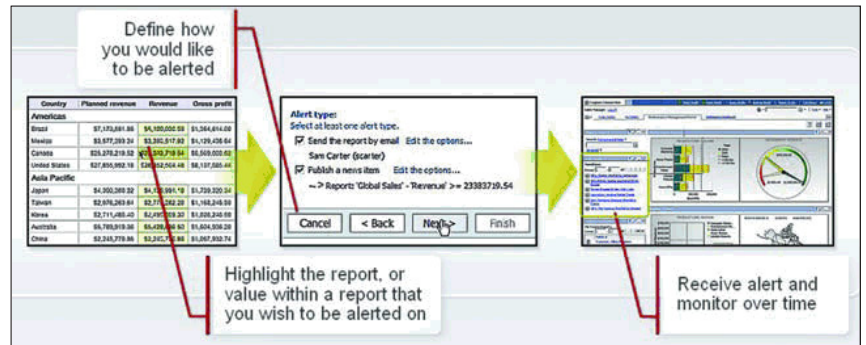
Define how you would like to be alerted

| Country | Planned revenue | Revenue | Gross profit |
|---|---|---|---|
| Americas | | | |
| Brazil | $7,173,881.86 | $4,165,002.59 | $1,364,614.00 |
| Mexico | $3,577,283.24 | $3,393,517.93 | $1,129,436.64 |
| Canada | $25,378,219.52 | $21,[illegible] | $8,609,003.62 |
| United States | $27,895,992.16 | $26,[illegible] | $8,137,585.44 |
| Asia Pacific | | | |
| Japan | $4,302,368.32 | $4,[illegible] | $1,739,320.34 |
| Taiwan | $2,976,263.64 | $2,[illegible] | $1,168,249.58 |
| Korea | $2,711,483.40 | $2,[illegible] | $1,026,246.58 |
| Australia | $5,789,919.36 | $5,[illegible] | $1,604,336.26 |
| China | $3,331,779.86 | $3,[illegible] | $1,057,932.74 |

Alert type:
Select at least one alert type.
Send the report by email Edit the options...
Sam Carter (scarter)
Publish a news item Edit the options...
--> Report: 'Global Sales' - 'Revenue' >= 23383719.54

Cancel | < Back | Next > | Finish

Highlight the report, or value within a report that you wish to be alerted on

Receive alert and monitor over time